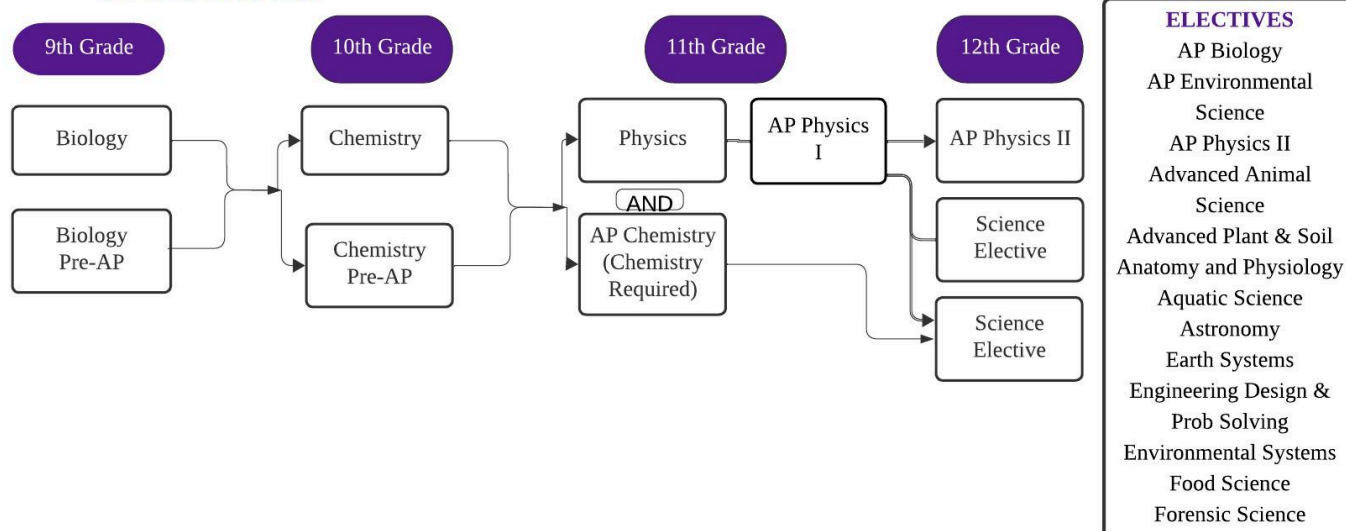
9th Grade

10th Grade

11th Grade

12th Grade

Biology

Biology Pre-AP

Chemistry

Chemistry Pre-AP

Physics

AND

AP Chemistry (Chemistry Required)

AP Physics I

AP Physics II

Science Elective

Science Elective

ELECTIVES
AP Biology
AP Environmental Science
AP Physics II
Advanced Animal Science
Advanced Plant & Soil
Anatomy and Physiology
Aquatic Science
Astronomy
Earth Systems
Engineering Design & Prob Solving
Environmental Systems
Food Science
Forensic Science